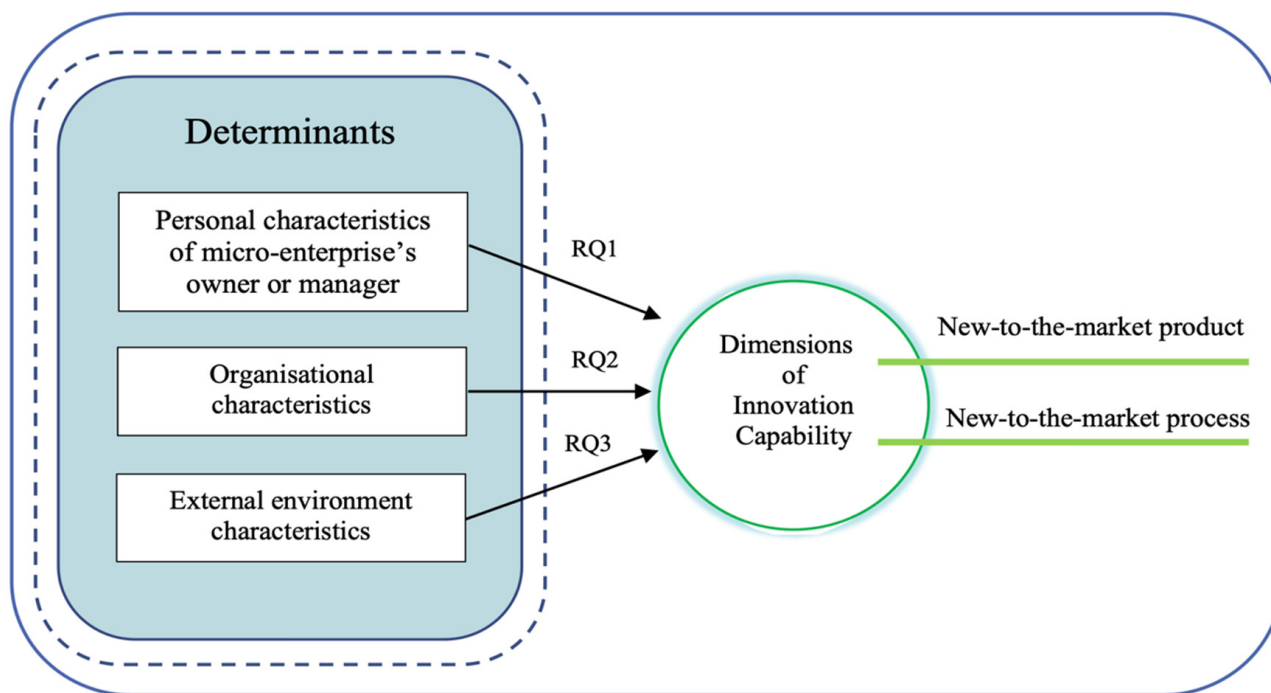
Determinants

Personal characteristics of micro-enterprise's owner or manager

Organisational characteristics

External environment characteristics

RQ1

RQ2

RQ3

Dimensions of Innovation Capability

New-to-the-market product

New-to-the-market process